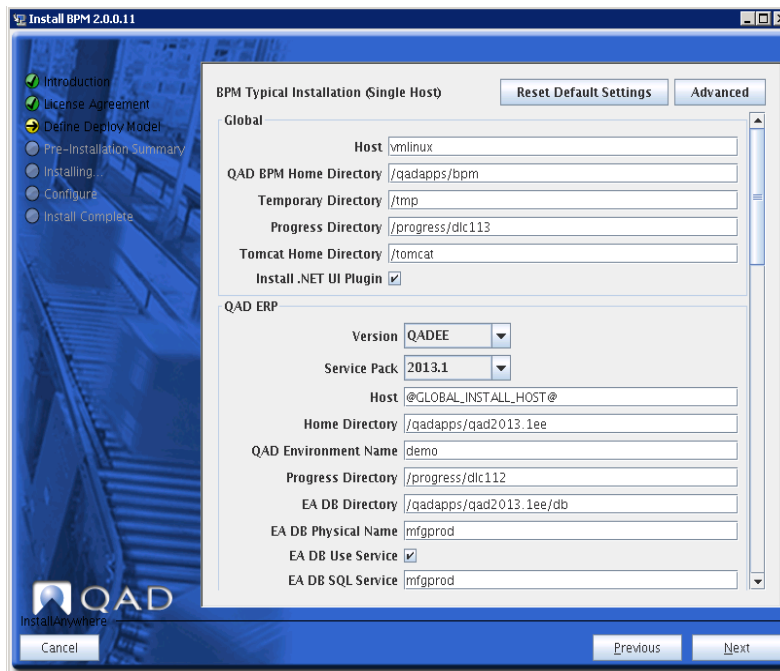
Install BPM 2.0.0.11

Introduction
License Agreement
Define Deploy Model
Pre-Installation Summary
Installing...
Configure
Install Complete

BPM Typical Installation (Single Host)
Reset Default Settings
Advanced

Global
Host vmlinux
QAD BPM Home Directory /qadapps/bpm
Temporary Directory /tmp
Progress Directory /progress/dlc113
Tomcat Home Directory /tomcat
Install .NET UI Plugin

QAD ERP
Version QADEE
Service Pack 2013.1
Host @GLOBAL_INSTALL_HOST@
Home Directory /qadapps/qad2013.1ee
QAD Environment Name demo
Progress Directory /progress/dlc112
EA DB Directory /qadapps/qad2013.1ee/db
EA DB Physical Name mfgprod
EA DB Use Service
EA DB SQL Service mfgprod

QAD
InstallAnywhere
Cancel
Previous
Next